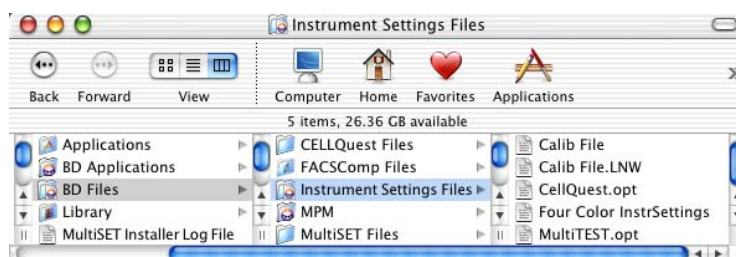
Instrument Settings Files

Back Forward View

Computer Home Favorites Applications

5 items, 26.36 GB available

Applications
BD Applications
BD Files
Library
MultiSET Installer Log File

CELLQuest Files
FACSComp Files
Instrument Settings Files
MPM
MultiSET Files

Calib File
Calib File.LNW
CellQuest.opt
Four Color InstrSettings
MultiTEST.opt